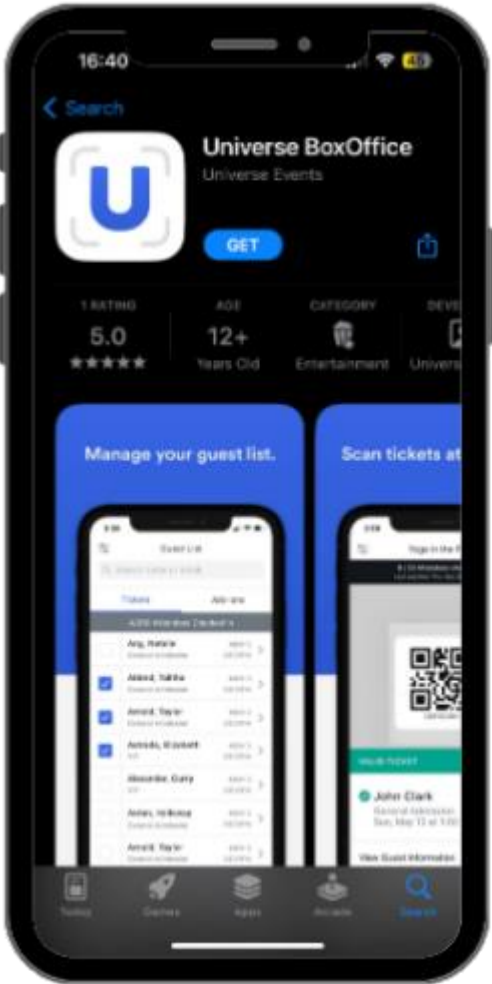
16:40

40

Search

Universe BoxOffice

Universe Events

GET

1 RATING
5.0
★★★★★

AGE
12+
Years Old

CATEGORY
Entertainment

DEVE
Univers

Manage your guest list.

Guest List

Tickets

Add-ons

Ang, Natalie

Ahmed, Tabitha

Arnold, Taylor

Acosta, Elizabeth

Alexander, Corey

Ames, Indiana

Arnold, Taylor

Scan tickets at

VALID TICKET

John Clark

General Admission

View Guest Information

Today

Games

Apps

Arcade

Search